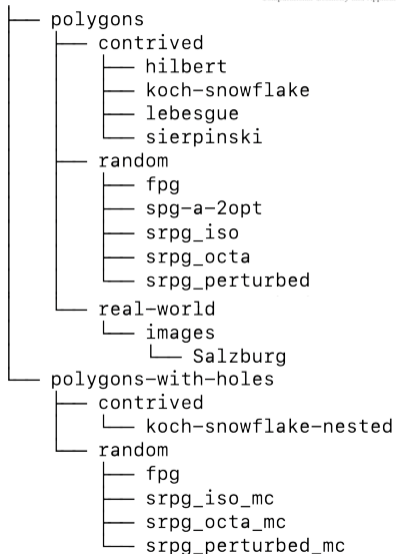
├── polygons
│   ├── contrived
│   │   ├── hilbert
│   │   ├── koch-snowflake
│   │   ├── lebesgue
│   │   └── sierpinski
│   ├── random
│   │   ├── fpg
│   │   ├── spg-a-2opt
│   │   ├── srpg_iso
│   │   ├── srpg_octa
│   │   └── srpg_perturbed
│   └── real-world
│       └── images
│           └── Salzburg
└── polygons-with-holes
    ├── contrived
    │   └── koch-snowflake-nested
    └── random
        ├── fpg
        ├── srpg_iso_mc
        ├── srpg_octa_mc
        └── srpg_perturbed_mc